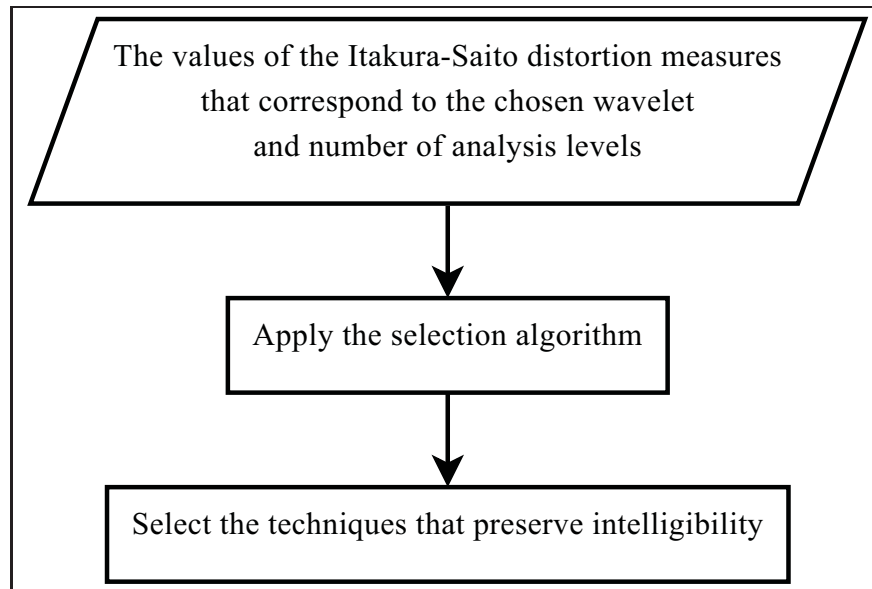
The values of the Itakura-Saito distortion measures that correspond to the chosen wavelet and number of analysis levels

Apply the selection algorithm

Select the techniques that preserve intelligibility